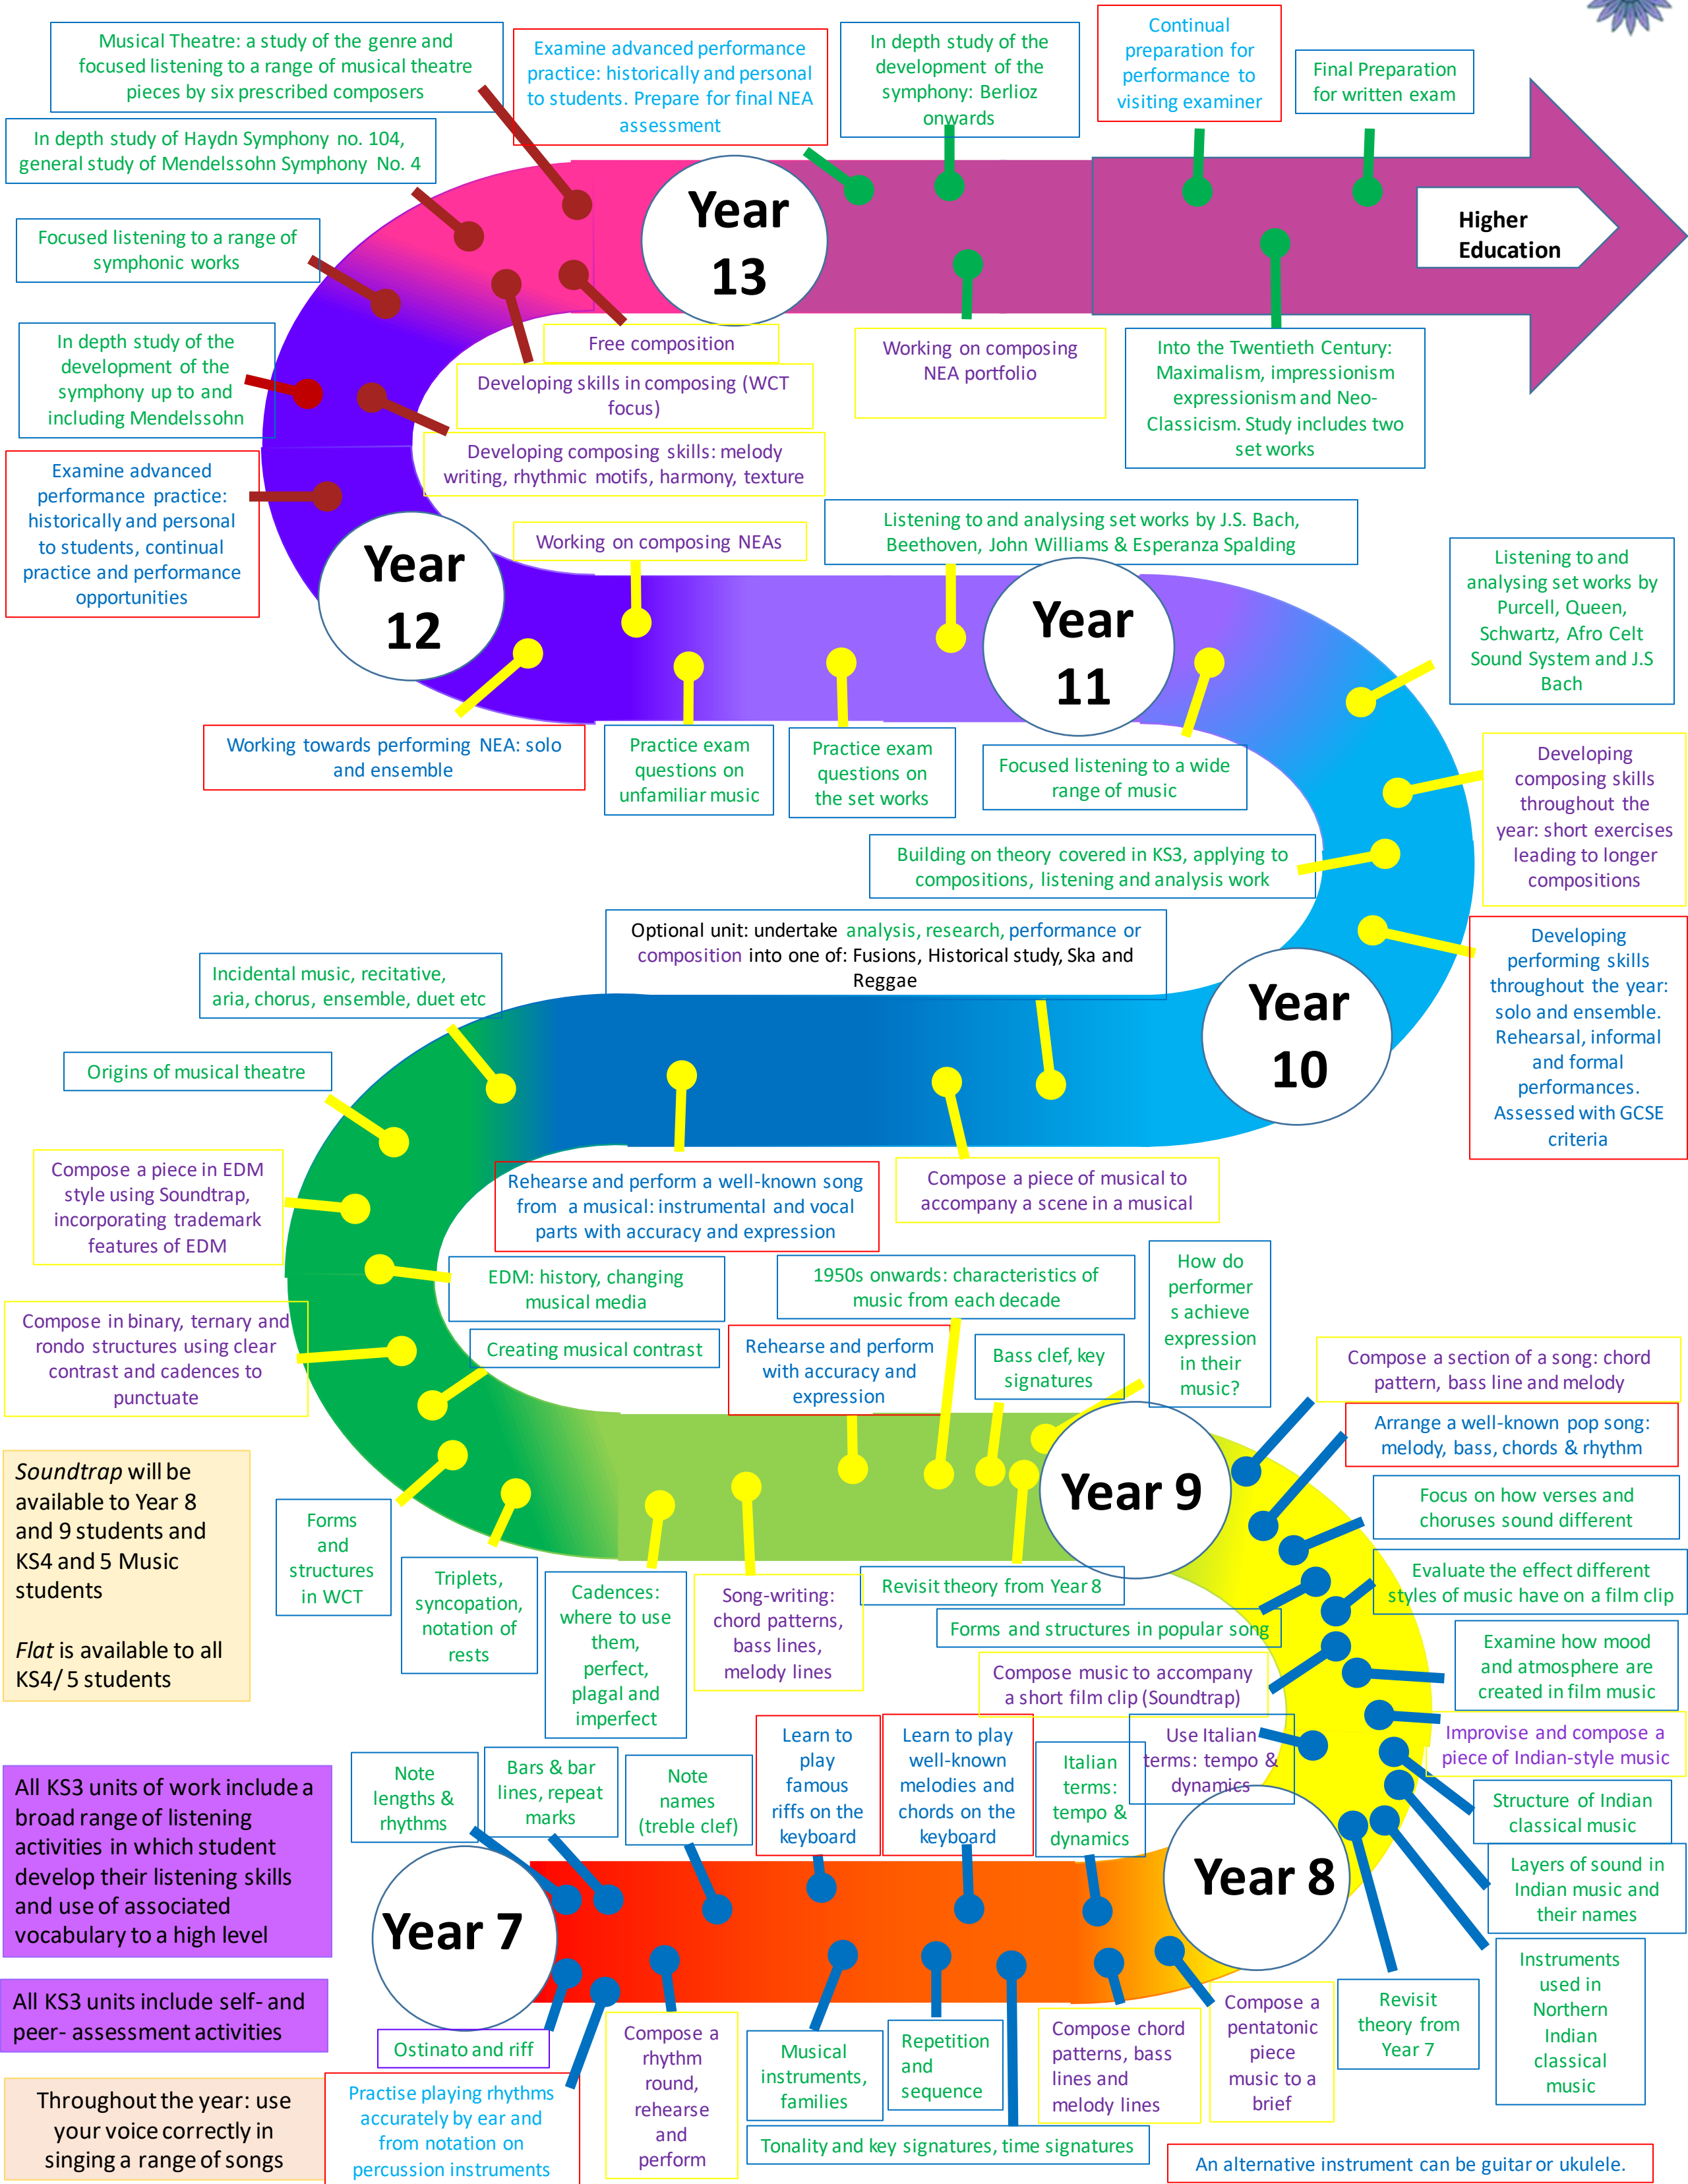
Musical Theatre: a study of the genre and focused listening to a range of musical theatre pieces by six prescribed composers

Examine advanced performance practice: historically and personal to students. Prepare for final NEA assessment

In depth study of the development of the symphony: Berlioz onwards

Continual preparation for performance to visiting examiner

Final Preparation for written exam

In depth study of Haydn Symphony no. 104, general study of Mendelssohn Symphony No. 4

Higher Education

Year 13

Focused listening to a range of symphonic works

Free composition

Working on composing NEA portfolio

Into the Twentieth Century: Maximalism, impressionism expressionism and Neo-Classicism. Study includes two set works

In depth study of the development of the symphony up to and including Mendelssohn

Developing skills in composing (WCT focus)

Developing composing skills: melody writing, rhythmic motifs, harmony, texture

Examine advanced performance practice: historically and personal to students, continual practice and performance opportunities

Working on composing NEAs

Listening to and analysing set works by J.S. Bach, Beethoven, John Williams & Esperanza Spalding

Year 12

Year 11

Listening to and analysing set works by Purcell, Queen, Schwartz, Afro Celt Sound System and J.S Bach

Working towards performing NEA: solo and ensemble

Practice exam questions on unfamiliar music

Practice exam questions on the set works

Focused listening to a wide range of music

Developing composing skills throughout the year: short exercises leading to longer compositions

Building on theory covered in KS3, applying to compositions, listening and analysis work

Optional unit: undertake analysis, research, performance or composition into one of: Fusions, Historical study, Ska and Reggae

Developing performing skills throughout the year: solo and ensemble. Rehearsal, informal and formal performances. Assessed with GCSE criteria

Incidental music, recitative, aria, chorus, ensemble, duet etc

Year 10

Origins of musical theatre

Compose a piece in EDM style using Soundtrap, incorporating trademark features of EDM

Rehearse and perform a well-known song from a musical: instrumental and vocal parts with accuracy and expression

Compose a piece of musical to accompany a scene in a musical

EDM: history, changing musical media

1950s onwards: characteristics of music from each decade

How do performers achieve expression in their music?

Compose in binary, ternary and rondo structures using clear contrast and cadences to punctuate

Creating musical contrast

Rehearse and perform with accuracy and expression

Bass clef, key signatures

Compose a section of a song: chord pattern, bass line and melody

Arrange a well-known pop song: melody, bass, chords & rhythm

Soundtrap will be available to Year 8 and 9 students and KS4 and 5 Music students

Flat is available to all KS4/5 students

Year 9

Focus on how verses and choruses sound different

Forms and structures in WCT

Triplets, syncopation, notation of rests

Cadences: where to use them, perfect, plagal and imperfect

Song-writing: chord patterns, bass lines, melody lines

Revisit theory from Year 8

Evaluate the effect different styles of music have on a film clip

Forms and structures in popular song

Compose music to accompany a short film clip (Soundtrap)

Examine how mood and atmosphere are created in film music

All KS3 units of work include a broad range of listening activities in which student develop their listening skills and use of associated vocabulary to a high level

Note lengths & rhythms

Bars & bar lines, repeat marks

Note names (treble clef)

Learn to play famous riffs on the keyboard

Learn to play well-known melodies and chords on the keyboard

Italian terms: tempo & dynamics

Use Italian terms: tempo & dynamics

Improvise and compose a piece of Indian-style music

Structure of Indian classical music

Year 7

Year 8

Layers of sound in Indian music and their names

All KS3 units include self- and peer- assessment activities

Ostinato and riff

Compose a rhythm round, rehearse and perform

Musical instruments, families

Repetition and sequence

Compose chord patterns, bass lines and melody lines

Compose a pentatonic piece music to a brief

Revisit theory from Year 7

Instruments used in Northern Indian classical music

Throughout the year: use your voice correctly in singing a range of songs

Practise playing rhythms accurately by ear and from notation on percussion instruments

Tonality and key signatures, time signatures

An alternative instrument can be guitar or ukulele.